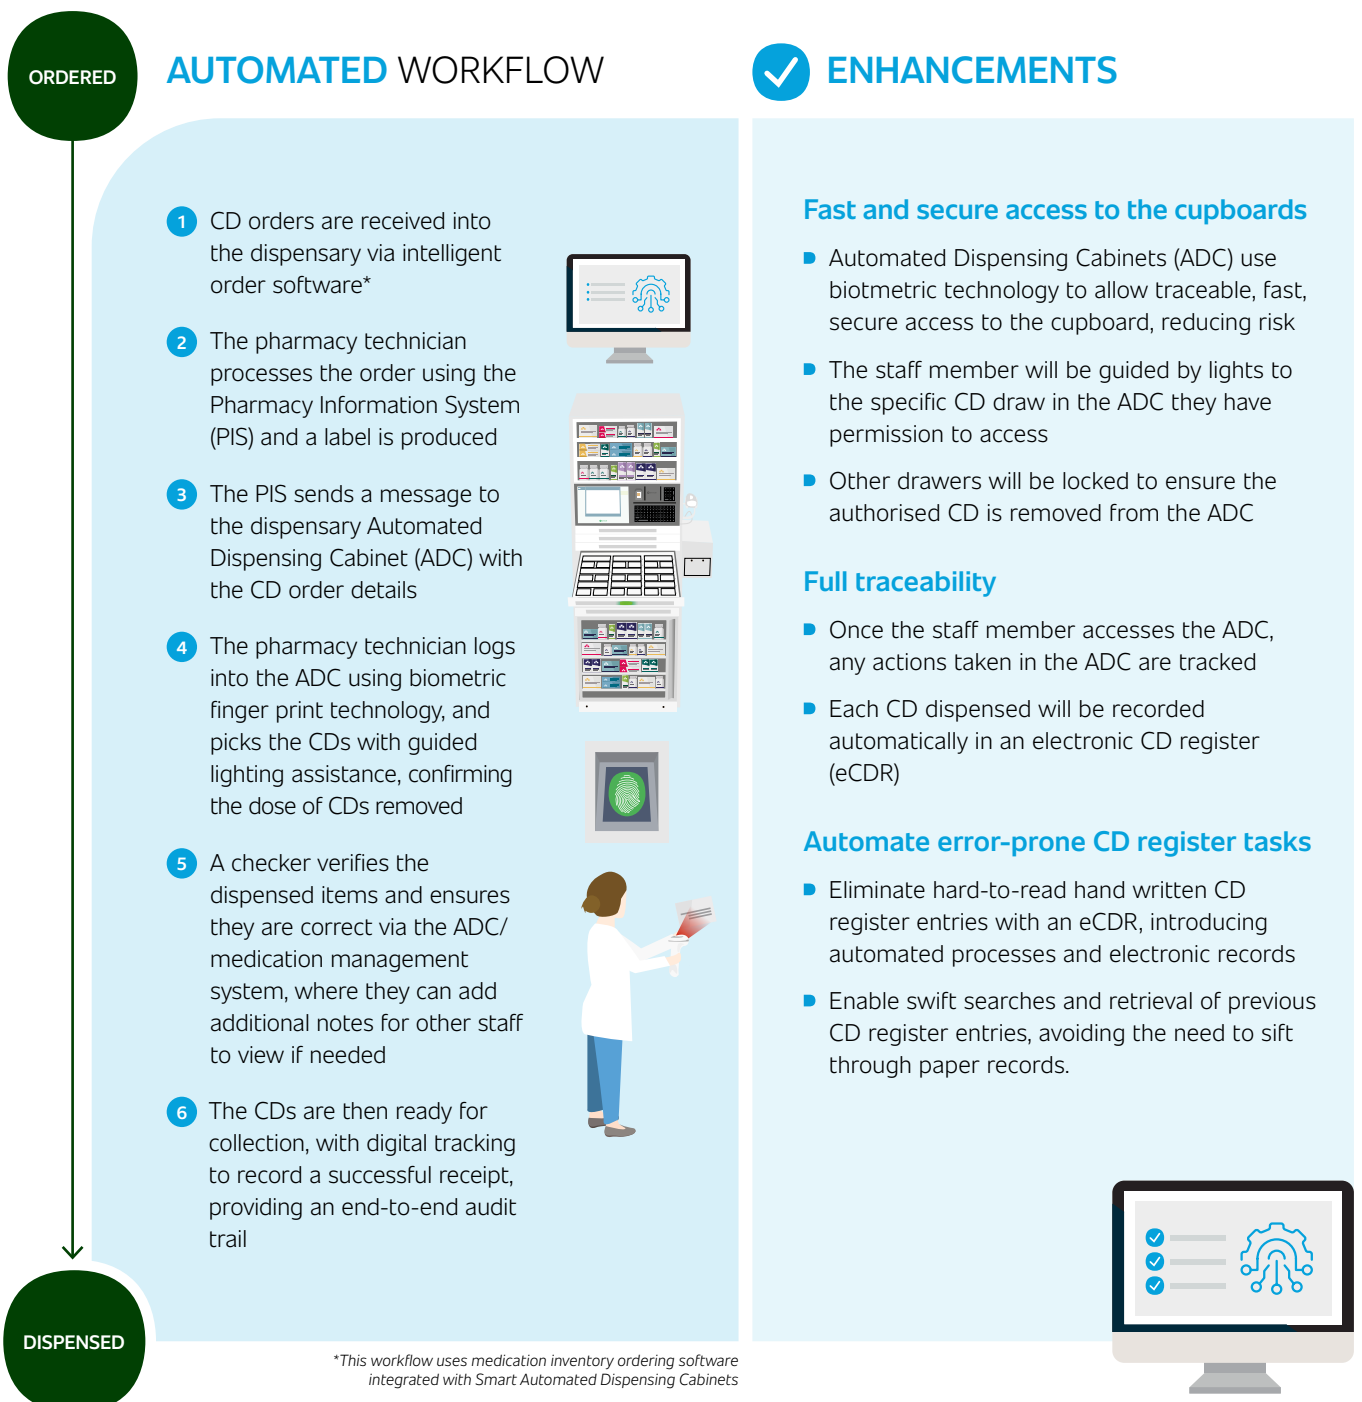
ORDERED

AUTOMATED WORKFLOW

1 CD orders are received into the dispensary via intelligent order software*

2 The pharmacy technician processes the order using the Pharmacy Information System (PIS) and a label is produced

3 The PIS sends a message to the dispensary Automated Dispensing Cabinet (ADC) with the CD order details

4 The pharmacy technician logs into the ADC using biometric finger print technology, and picks the CDs with guided lighting assistance, confirming the dose of CDs removed

5 A checker verifies the dispensed items and ensures they are correct via the ADC/ medication management system, where they can add additional notes for other staff to view if needed

6 The CDs are then ready for collection, with digital tracking to record a successful receipt, providing an end-to-end audit trail

DISPENSED

*This workflow uses medication inventory ordering software integrated with Smart Automated Dispensing Cabinets

ENHANCEMENTS

Fast and secure access to the cupboards

Automated Dispensing Cabinets (ADC) use biotmetric technology to allow traceable, fast, secure access to the cupboard, reducing risk

The staff member will be guided by lights to the specific CD draw in the ADC they have permission to access

Other drawers will be locked to ensure the authorised CD is removed from the ADC

Full traceability

Once the staff member accesses the ADC, any actions taken in the ADC are tracked

Each CD dispensed will be recorded automatically in an electronic CD register (eCDR)

Automate error-prone CD register tasks

Eliminate hard-to-read hand written CD register entries with an eCDR, introducing automated processes and electronic records

Enable swift searches and retrieval of previous CD register entries, avoiding the need to sift through paper records.